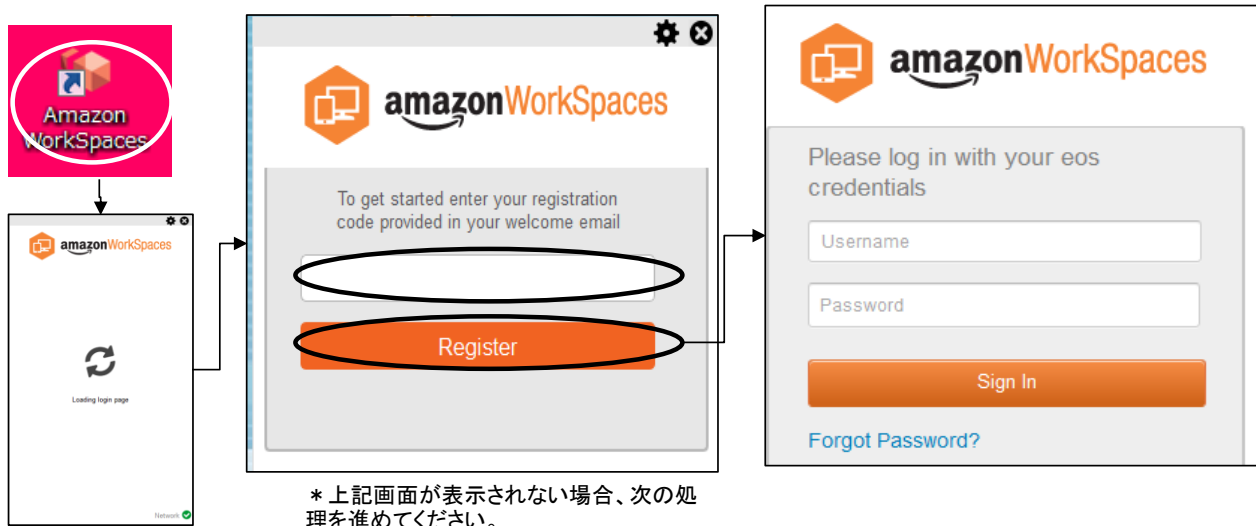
Amazon WorkSpaces

amazon WorkSpaces

Loading login page

Network

amazon WorkSpaces

To get started enter your registration code provided in your welcome email

Register

＊上記画面が表示されない場合、次の処理を進めてください。

amazon WorkSpaces

Please log in with your eos credentials

Username

Password

Sign In

Forgot Password?